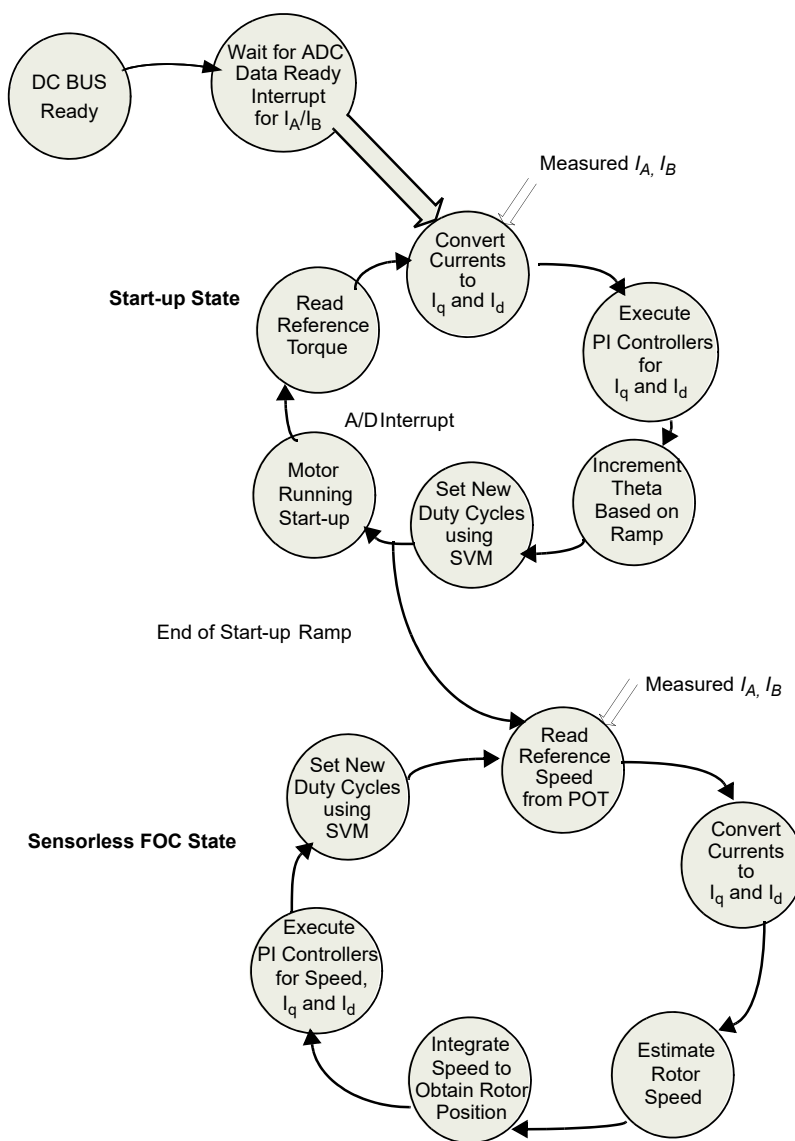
DC BUS Ready

Wait for ADC Data Ready Interrupt for $I_A/I_B$

Measured $I_{A,}$ $I_B$

Start-up State

Read Reference Torque

Convert Currents to $I_q$ and $I_d$

Execute PI Controllers for $I_q$ and $I_d$

A/D Interrupt

Motor Running Start-up

Set New Duty Cycles using SVM

Increment Theta Based on Ramp

End of Start-up Ramp

Measured $I_{A,}$ $I_B$

Set New Duty Cycles using SVM

Read Reference Speed from POT

Sensorless FOC State

Convert Currents to $I_q$ and $I_d$

Execute PI Controllers for Speed, $I_q$ and $I_d$

Integrate Speed to Obtain Rotor Position

Estimate Rotor Speed